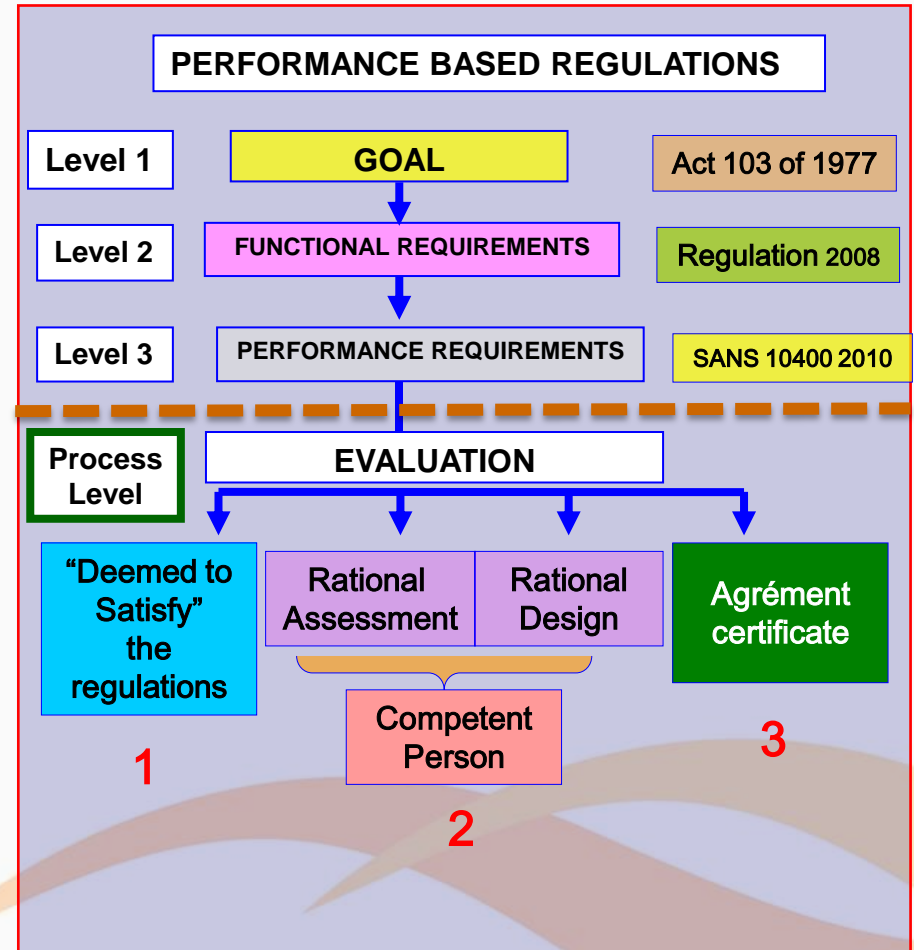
PERFORMANCE BASED REGULATIONS

Level 1

GOAL

Act 103 of 1977

Level 2

FUNCTIONAL REQUIREMENTS

Regulation 2008

Level 3

PERFORMANCE REQUIREMENTS

SANS 10400 2010

Process Level

EVALUATION

"Deemed to Satisfy" the regulations

Rational Assessment

Rational Design

Agrément certificate

Competent Person

1

2

3